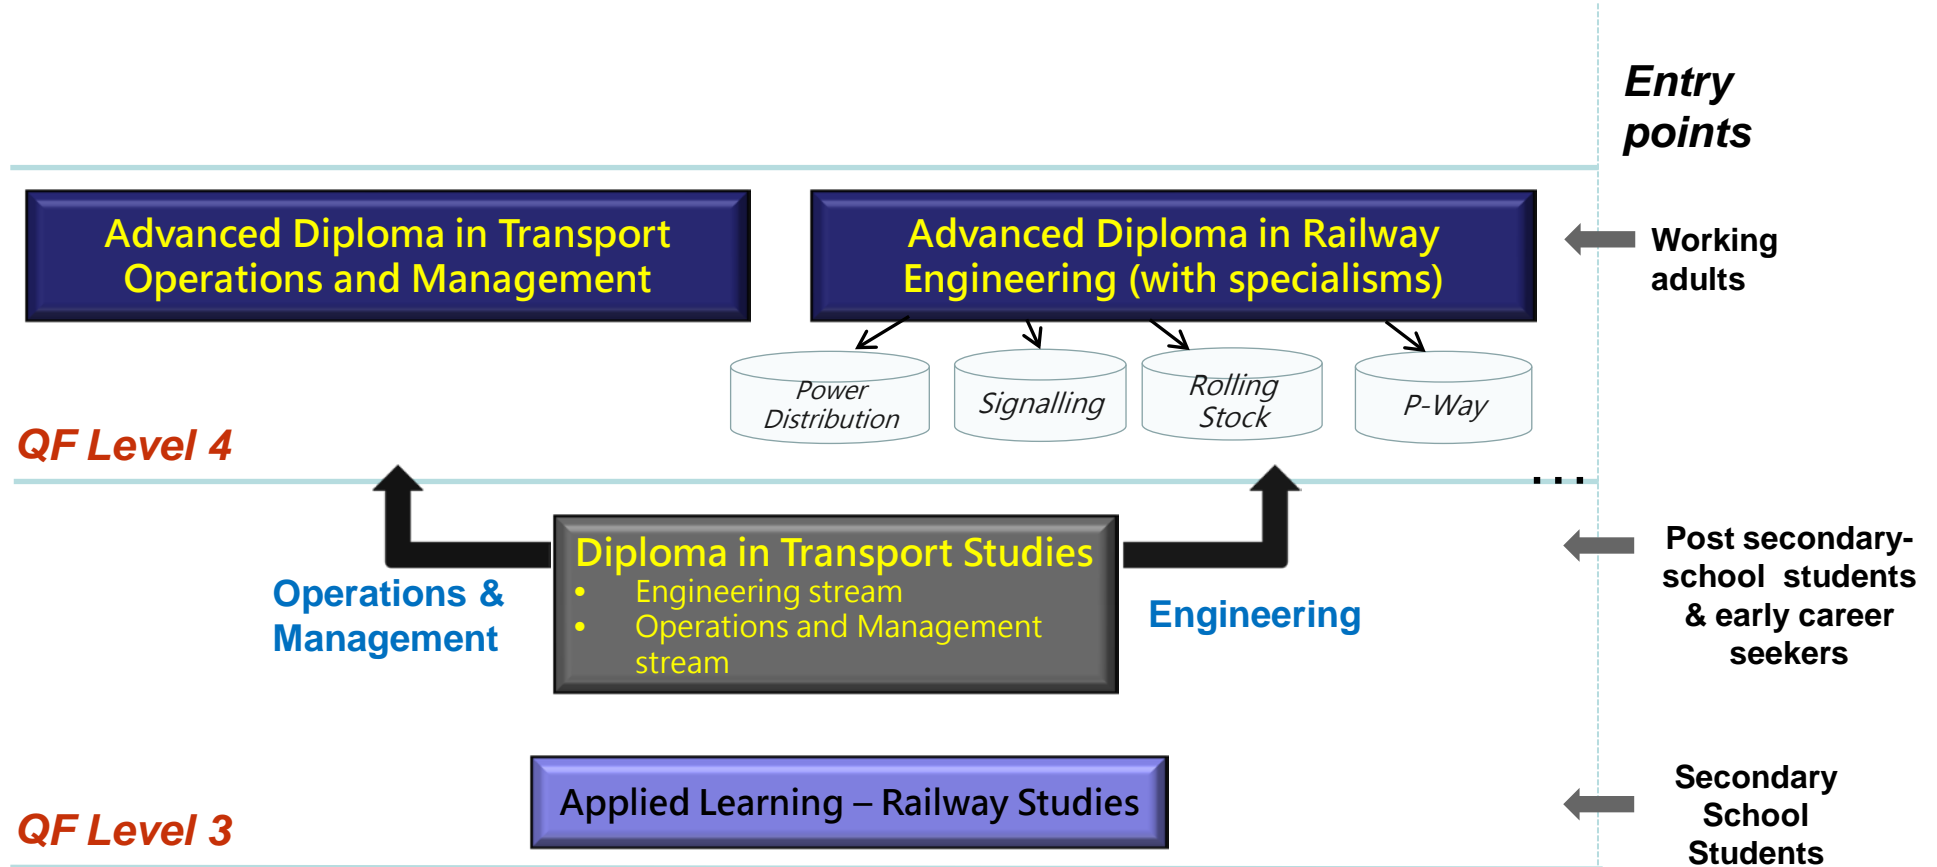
Entry points

Advanced Diploma in Transport Operations and Management

Advanced Diploma in Railway Engineering (with specialisms)

Working adults

Power Distribution

Signalling

Rolling Stock

P-Way

QF Level 4

Diploma in Transport Studies
• Engineering stream
• Operations and Management stream

Operations & Management

Engineering

Post secondary-school students & early career seekers

Applied Learning – Railway Studies

Secondary School Students

QF Level 3